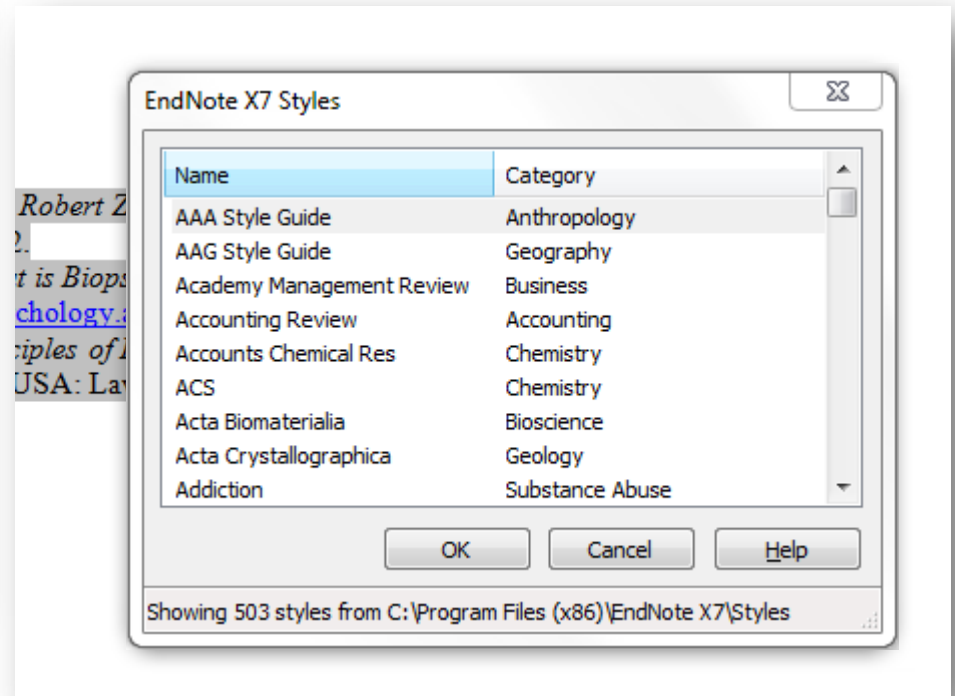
Robert Z
2.
t is Biops
chology.a
ciples of I
USA: Lav

EndNote X7 Styles

| Name | Category |
|---|---|
| AAA Style Guide | Anthropology |
| AAG Style Guide | Geography |
| Academy Management Review | Business |
| Accounting Review | Accounting |
| Accounts Chemical Res | Chemistry |
| ACS | Chemistry |
| Acta Biomaterialia | Bioscience |
| Acta Crystallographica | Geology |
| Addiction | Substance Abuse |

OK Cancel Help

Showing 503 styles from C:\Program Files (x86)\EndNote X7\Styles